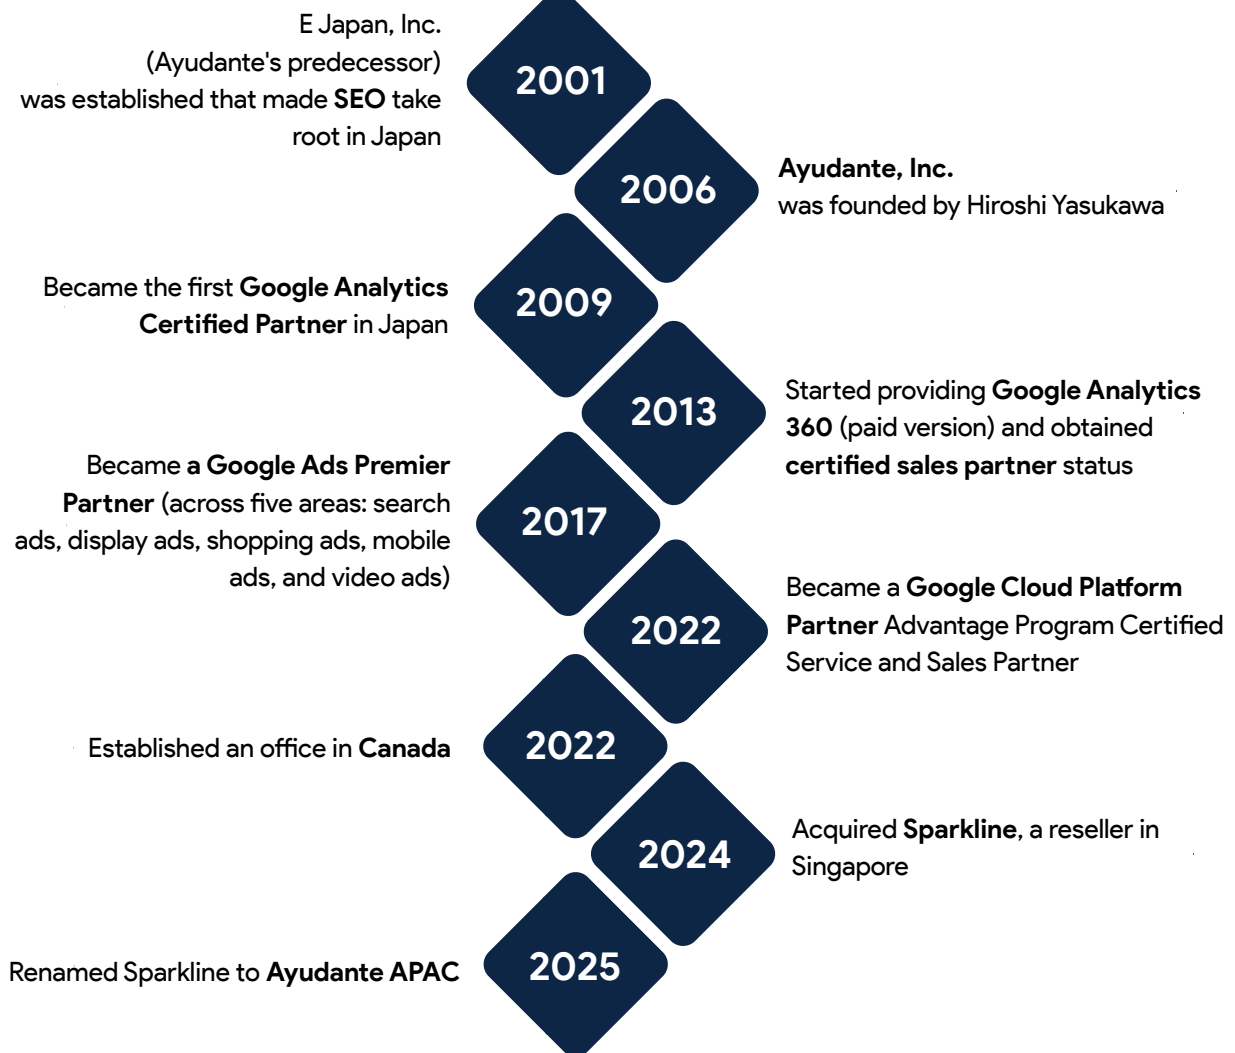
E Japan, Inc. (Ayudante's predecessor) was established that made SEO take root in Japan

2001

2006

Ayudante, Inc. was founded by Hiroshi Yasukawa

Became the first Google Analytics Certified Partner in Japan

2009

2013

Started providing Google Analytics 360 (paid version) and obtained certified sales partner status

Became a Google Ads Premier Partner (across five areas: search ads, display ads, shopping ads, mobile ads, and video ads)

2017

2022

Became a Google Cloud Platform Partner Advantage Program Certified Service and Sales Partner

Established an office in Canada

2022

2024

Acquired Sparkline, a reseller in Singapore

Renamed Sparkline to Ayudante APAC

2025